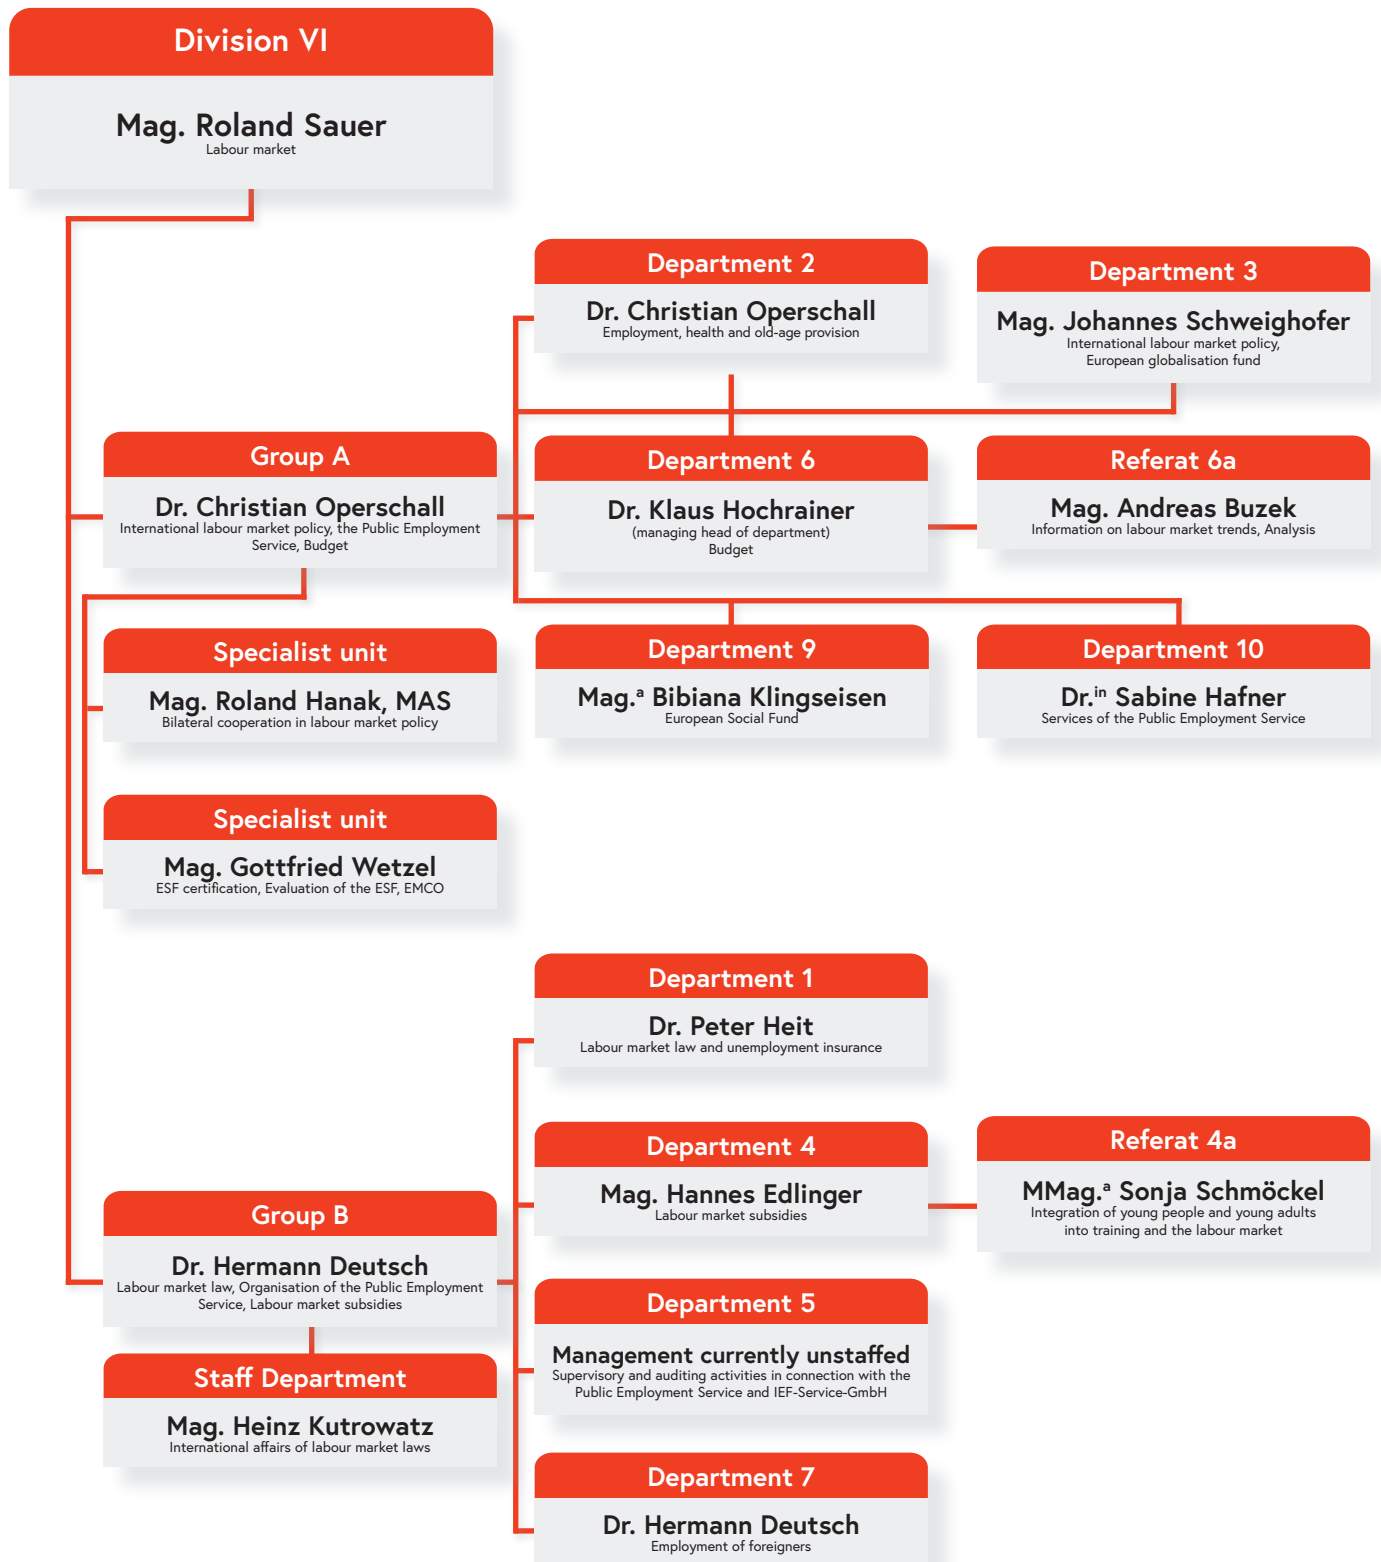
Division VI

Mag. Roland Sauer
Labour market

Department 2
Dr. Christian Operschall
Employment, health and old-age provision

Department 3
Mag. Johannes Schweighofer
International labour market policy, European globalisation fund

Group A
Dr. Christian Operschall
International labour market policy, the Public Employment Service, Budget

Department 6
Dr. Klaus Hochrainer
(managing head of department)
Budget

Referat 6a
Mag. Andreas Buzek
Information on labour market trends, Analysis

Specialist unit
Mag. Roland Hanak, MAS
Bilateral cooperation in labour market policy

Department 9
Mag.$^a$ Bibiana Klingseisen
European Social Fund

Department 10
Dr.$^{in}$ Sabine Hafner
Services of the Public Employment Service

Specialist unit
Mag. Gottfried Wetzel
ESF certification, Evaluation of the ESF, EMCO

Department 1
Dr. Peter Heit
Labour market law and unemployment insurance

Department 4
Mag. Hannes Edlinger
Labour market subsidies

Referat 4a
MMag.$^a$ Sonja Schmöckel
Integration of young people and young adults into training and the labour market

Group B
Dr. Hermann Deutsch
Labour market law, Organisation of the Public Employment Service, Labour market subsidies

Staff Department
Mag. Heinz Kutrowatz
International affairs of labour market laws

Department 5
Management currently unstaffed
Supervisory and auditing activities in connection with the Public Employment Service and IEF-Service-GmbH

Department 7
Dr. Hermann Deutsch
Employment of foreigners